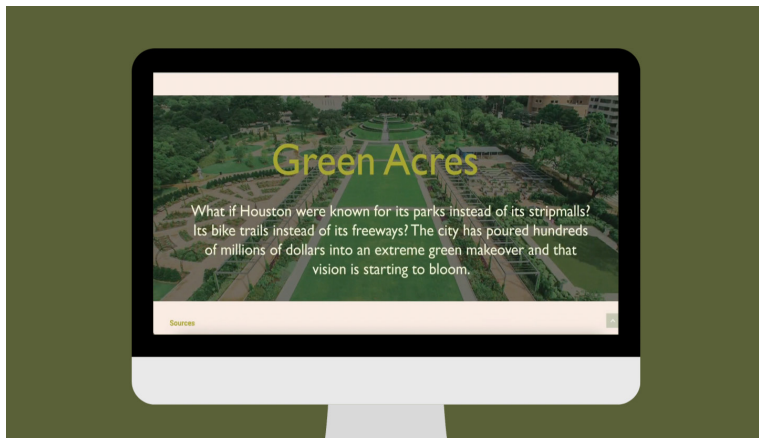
Green Acres

What if Houston were known for its parks instead of its stripmalls? Its bike trails instead of its freeways? The city has poured hundreds of millions of dollars into an extreme green makeover and that vision is starting to bloom.

Sources